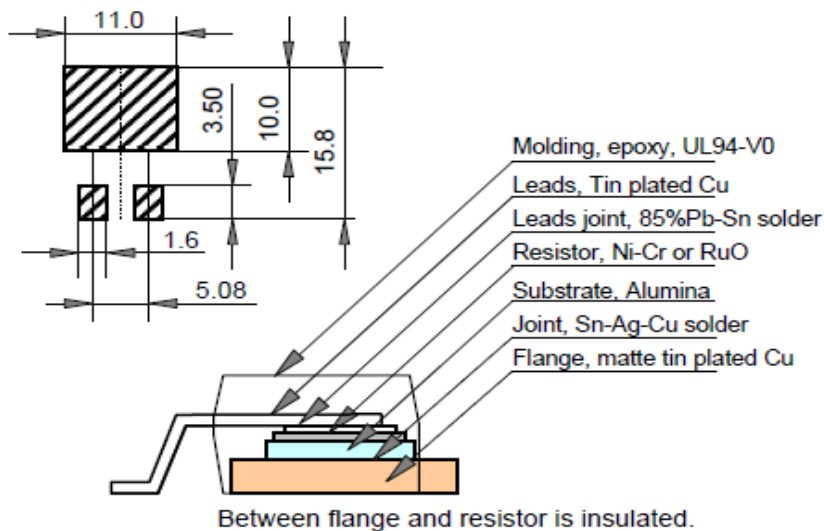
11.0

3.50

10.0

15.8

1.6

5.08

Molding, epoxy, UL94-V0

Leads, Tin plated Cu

Leads joint, 85%Pb-Sn solder

Resistor, Ni-Cr or RuO

Substrate, Alumina

Joint, Sn-Ag-Cu solder

Flange, matte tin plated Cu

Between flange and resistor is insulated.